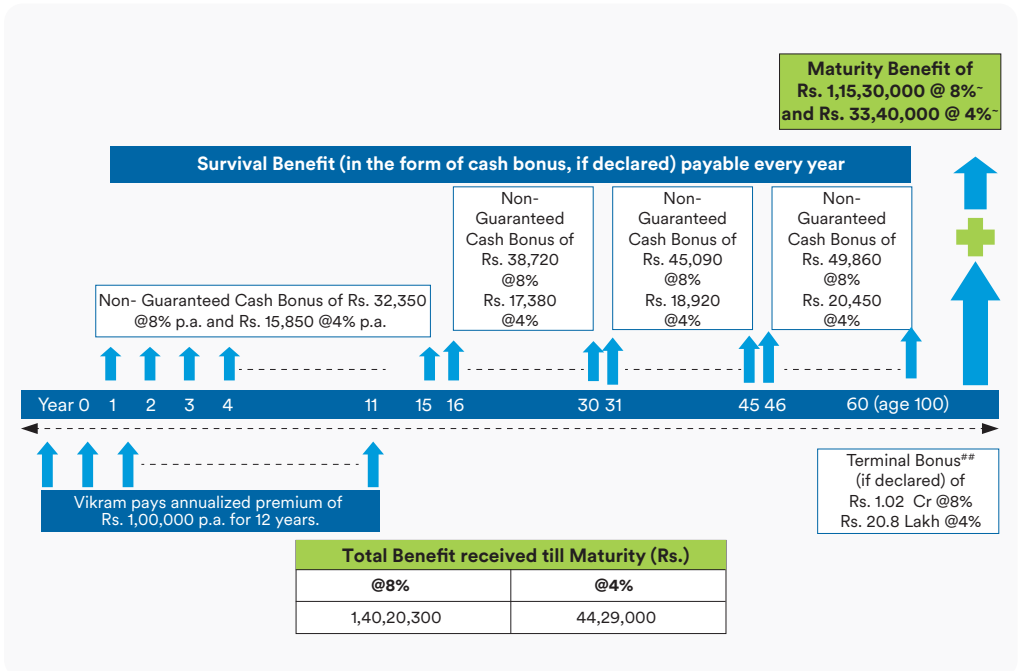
Maturity Benefit of Rs. 1,15,30,000 @ 8%~ and Rs. 33,40,000 @ 4%~

Survival Benefit (in the form of cash bonus, if declared) payable every year

Non- Guaranteed Cash Bonus of Rs. 32,350 @8% p.a. and Rs. 15,850 @4% p.a.

Non-Guaranteed Cash Bonus of Rs. 38,720 @8% Rs. 17,380 @4%

Non-Guaranteed Cash Bonus of Rs. 45,090 @8% Rs. 18,920 @4%

Non-Guaranteed Cash Bonus of Rs. 49,860 @8% Rs. 20,450 @4%

Year 0 1 2 3 4 11 15 16 30 31 45 46 60 (age 100)

Vikram pays annualized premium of Rs. 1,00,000 p.a. for 12 years.

Terminal Bonus## (if declared) of Rs. 1.02 Cr @8% Rs. 20.8 Lakh @4%

| Total Benefit received till Maturity (Rs.) | |
|---|---|
| @8% | @4% |
| 1,40,20,300 | 44,29,000 |